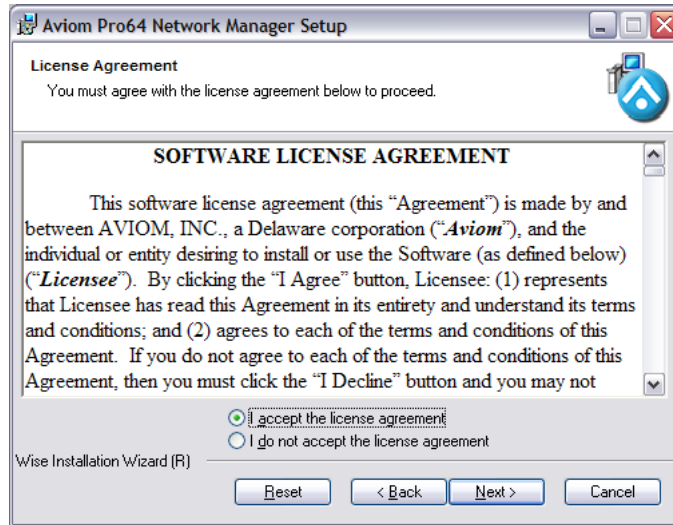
Aviom Pro64 Network Manager Setup

License Agreement

You must agree with the license agreement below to proceed.

SOFTWARE LICENSE AGREEMENT

This software license agreement (this "Agreement") is made by and between AVIOM, INC., a Delaware corporation ("*Aviom*"), and the individual or entity desiring to install or use the Software (as defined below) ("*Licensee*"). By clicking the "I Agree" button, Licensee: (1) represents that Licensee has read this Agreement in its entirety and understand its terms and conditions; and (2) agrees to each of the terms and conditions of this Agreement. If you do not agree to each of the terms and conditions of this Agreement, then you must click the "I Decline" button and you may not

I accept the license agreement

I do not accept the license agreement

Wise Installation Wizard (R)

Reset

< Back

Next >

Cancel